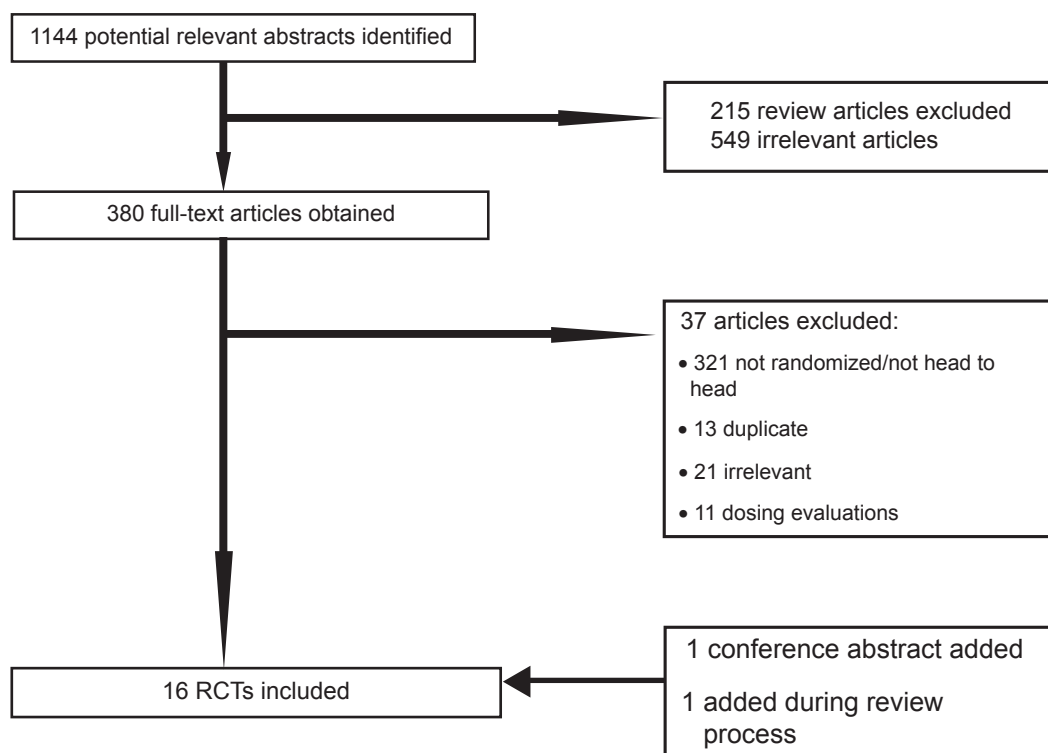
1144 potential relevant abstracts identified

215 review articles excluded
549 irrelevant articles

380 full-text articles obtained

37 articles excluded:

• 321 not randomized/not head to head

• 13 duplicate

• 21 irrelevant

• 11 dosing evaluations

16 RCTs included

1 conference abstract added

1 added during review process